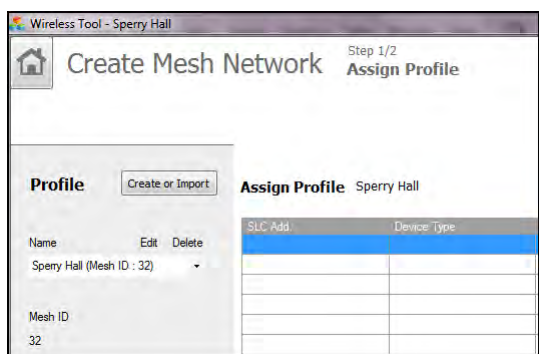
Wireless Tool - Sperry Hall

Create Mesh Network

Step 1/2
Assign Profile

Profile

Create or Import

Name Edit Delete

Sperry Hall (Mesh ID : 32)

Mesh ID

32

Assign Profile Sperry Hall

| SLC Add. | Device Type |
|---|---|
| | |
| | |
| | |
| | |
| | |
| | |